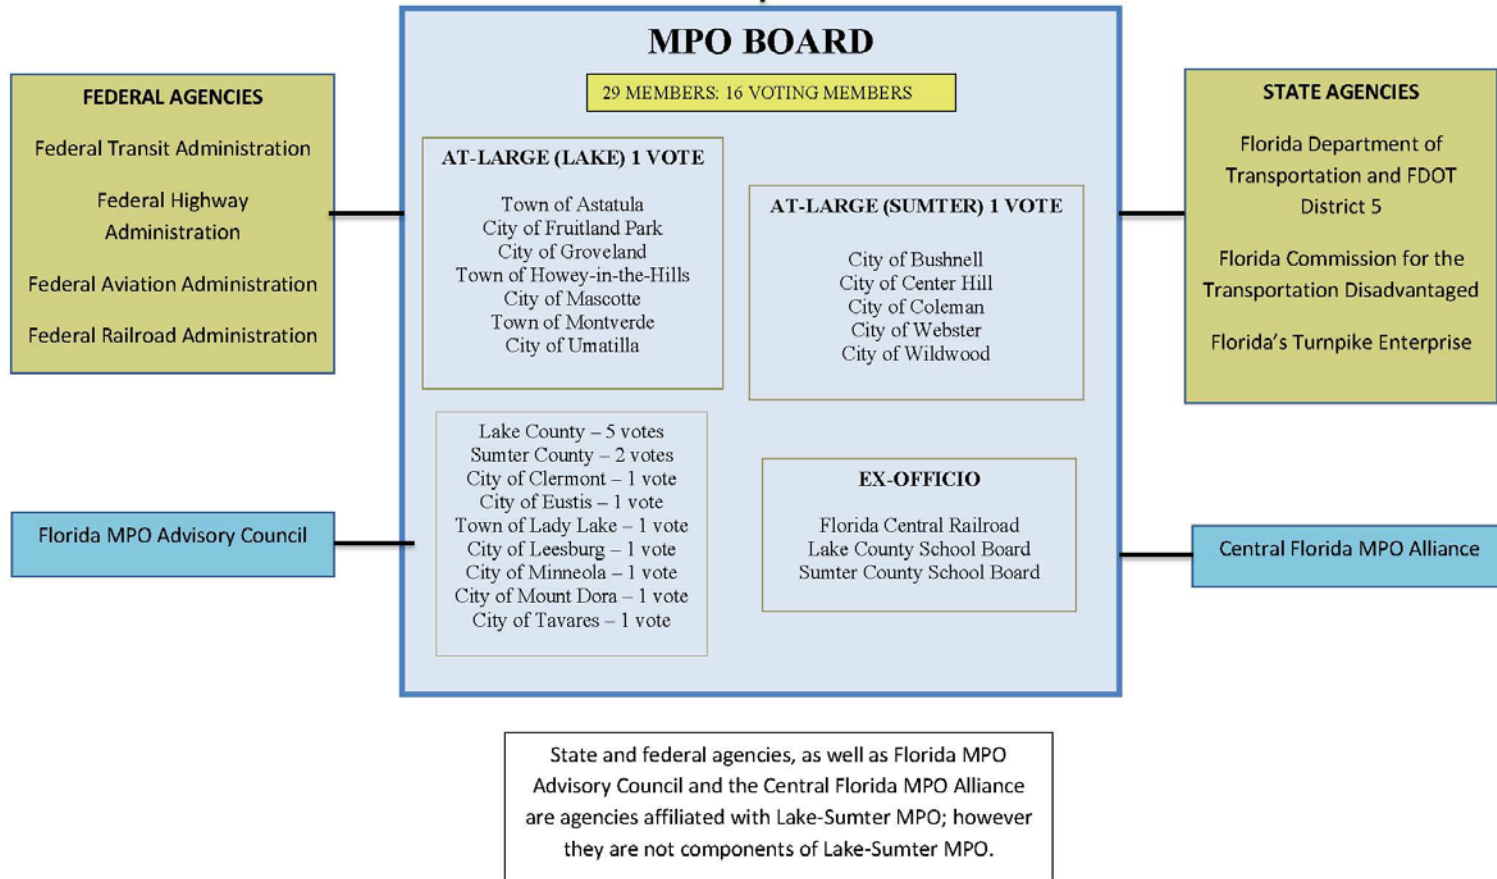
FEDERAL AGENCIES

Federal Transit Administration

Federal Highway Administration

Federal Aviation Administration

Federal Railroad Administration

MPO BOARD

29 MEMBERS: 16 VOTING MEMBERS

AT-LARGE (LAKE) 1 VOTE

Town of Astatula
City of Fruitland Park
City of Groveland
Town of Howey-in-the-Hills
City of Mascotte
Town of Montverde
City of Umatilla

AT-LARGE (SUMTER) 1 VOTE

City of Bushnell
City of Center Hill
City of Coleman
City of Webster
City of Wildwood

Lake County – 5 votes
Sumter County – 2 votes
City of Clermont – 1 vote
City of Eustis – 1 vote
Town of Lady Lake – 1 vote
City of Leesburg – 1 vote
City of Minneola – 1 vote
City of Mount Dora – 1 vote
City of Tavares – 1 vote

EX-OFFICIO

Florida Central Railroad
Lake County School Board
Sumter County School Board

STATE AGENCIES

Florida Department of Transportation and FDOT District 5

Florida Commission for the Transportation Disadvantaged

Florida's Turnpike Enterprise

Florida MPO Advisory Council

Central Florida MPO Alliance

State and federal agencies, as well as Florida MPO Advisory Council and the Central Florida MPO Alliance are agencies affiliated with Lake-Sumter MPO; however they are not components of Lake-Sumter MPO.